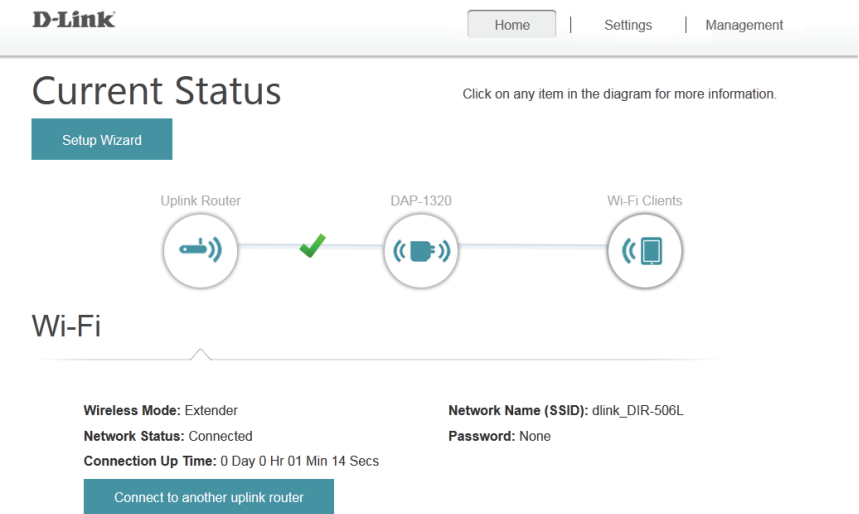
D-Link

Home | Settings | Management

Current Status

Click on any item in the diagram for more information.

Setup Wizard

Uplink Router

DAP-1320

Wi-Fi Clients

Wi-Fi

Wireless Mode: Extender

Network Status: Connected

Connection Up Time: 0 Day 0 Hr 01 Min 14 Secs

Network Name (SSID): dlink_DIR-506L

Password: None

Connect to another uplink router